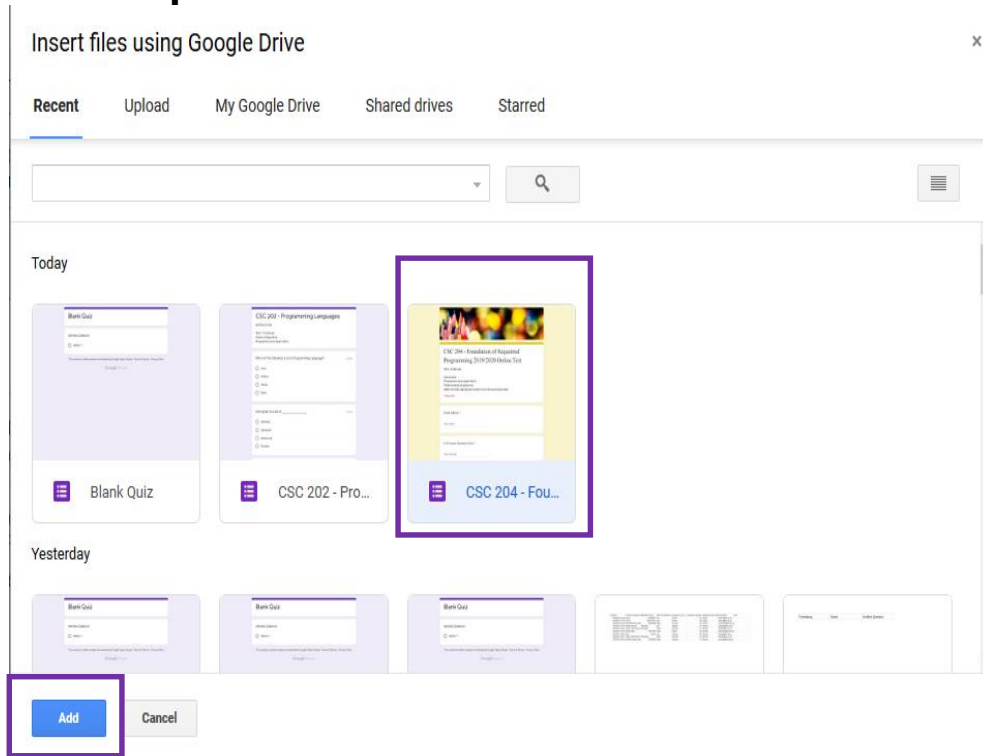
Insert files using Google Drive

×

Recent Upload My Google Drive Shared drives Starred

Today

Blank Quiz

CSC 202 - Programming Languages

CSC 204 - Foundation of Sequential Programming 2019/2020 Online Test

Blank Quiz

CSC 202 - Pro...

CSC 204 - Fou...

Yesterday

Blank Quiz

Blank Quiz

Blank Quiz

Add

Cancel